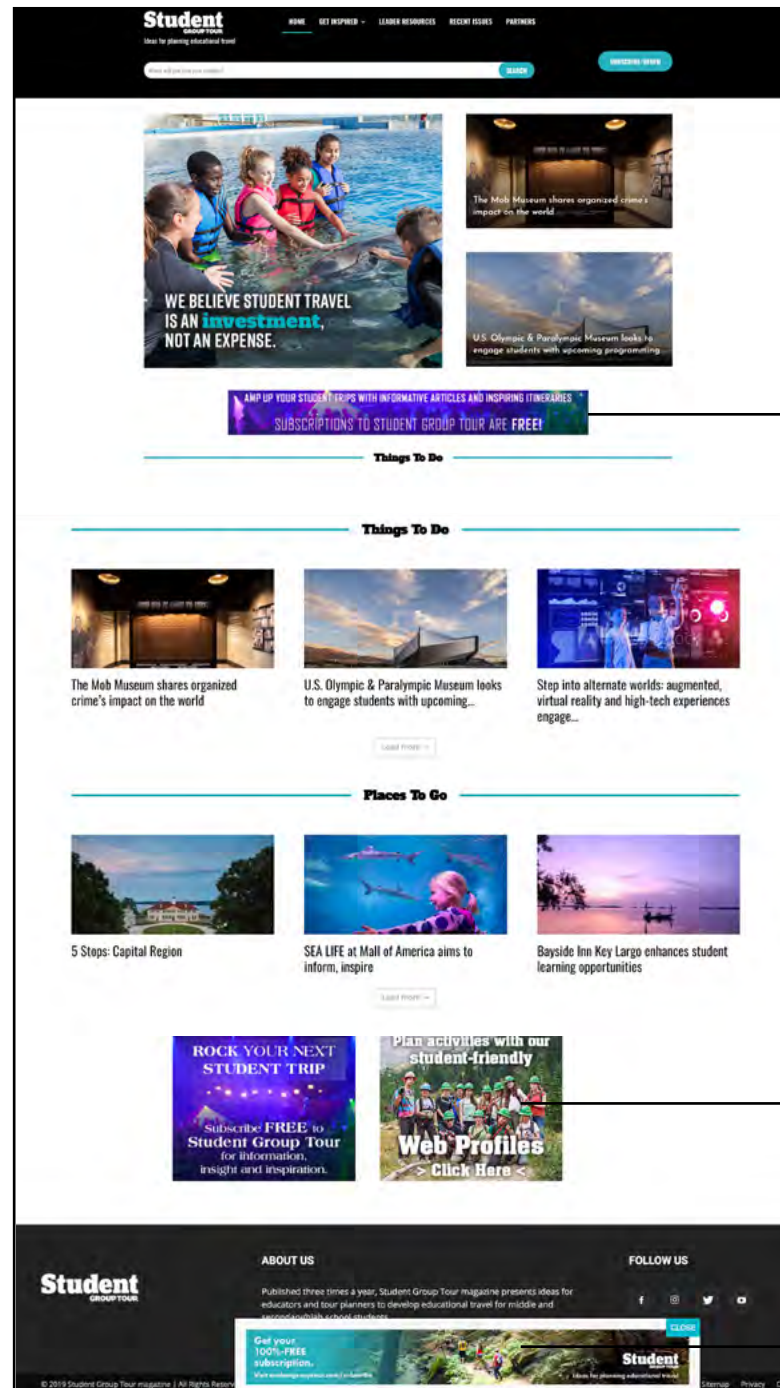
Student GROUP TOUR
Ideas for planning educational travel

HOME GET INSPIRED LEADER RESOURCES RECENT ISSUES PARTNERS

SEARCH

SUBSCRIBE/RENEW

WE BELIEVE STUDENT TRAVEL IS AN investment, NOT AN EXPENSE.

The Mob Museum shares organized crime's impact on the world

U.S. Olympic & Paralympic Museum looks to engage students with upcoming programming

AMP UP YOUR STUDENT TRIPS WITH INFORMATIVE ARTICLES AND INSPIRING ITINERARIES
SUBSCRIPTIONS TO STUDENT GROUP TOUR ARE FREE!

Things To Do

Things To Do

The Mob Museum shares organized crime's impact on the world

U.S. Olympic & Paralympic Museum looks to engage students with upcoming...

Step into alternate worlds: augmented, virtual reality and high-tech experiences engage...

Load more

Places To Go

5 Stops: Capital Region

SEA LIFE at Mall of America aims to inform, inspire

Bayside Inn Key Largo enhances student learning opportunities

Load more

ROCK YOUR NEXT STUDENT TRIP
Subscribe FREE to Student Group Tour for information, insight and inspiration.

Plan activities with our student-friendly Web Profiles
> Click Here <

Student GROUP TOUR

ABOUT US
Published three times a year, Student Group Tour magazine presents ideas for educators and tour planners to develop educational travel for middle and secondary/high school students.

FOLLOW US

Get your 100%-FREE subscription.
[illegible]

CLOSE

Student
Ideas for planning educational travel

© 2019 Student Group Tour magazine | All Rights Reserv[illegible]

Sitemap Privacy